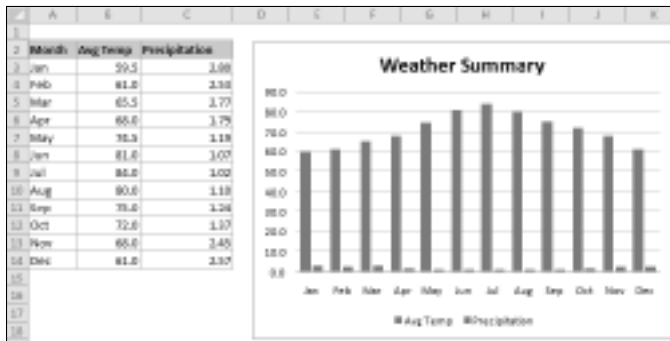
| | A | B | C | D | E | F | G | H | I | J | K |
|---|---|---|---|---|---|---|---|---|---|---|---|
| 1 | | | | | | | | | | | |
| 2 | Month | Avg Temp | Precipitation | | | | | | | | |
| 3 | Jan | 59.5 | 3.08 | | | | | | | | |
| 4 | Feb | 61.0 | 2.50 | | | | | | | | |
| 5 | Mar | 65.5 | 2.77 | | | | | | | | |
| 6 | Apr | 68.0 | 1.79 | | | | | | | | |
| 7 | May | 74.5 | 1.18 | | | | | | | | |
| 8 | Jun | 81.0 | 1.07 | | | | | | | | |
| 9 | Jul | 84.0 | 1.02 | | | | | | | | |
| 10 | Aug | 80.0 | 1.18 | | | | | | | | |
| 11 | Sep | 75.0 | 1.28 | | | | | | | | |
| 12 | Oct | 72.0 | 1.37 | | | | | | | | |
| 13 | Nov | 68.0 | 2.45 | | | | | | | | |
| 14 | Dec | 61.0 | 2.37 | | | | | | | | |
| 15 | | | | | | | | | | | |
| 16 | | | | | | | | | | | |
| 17 | | | | | | | | | | | |
| 18 | | | | | | | | | | | |

Weather Summary

90.0
80.0
70.0
60.0
50.0
40.0
30.0
20.0
10.0
0.0

Jan Feb Mar Apr May Jun Jul Aug Sep Oct Nov Dec

Avg Temp Precipitation